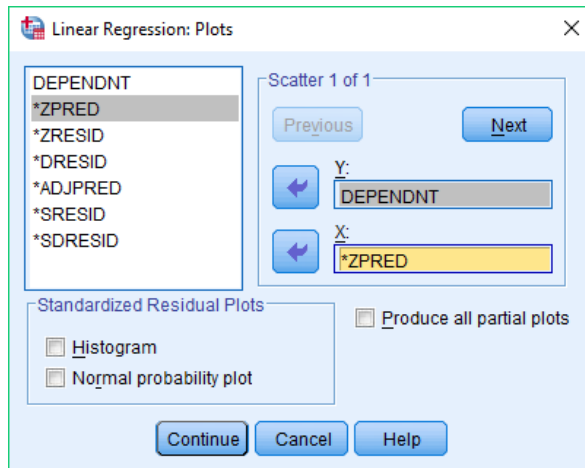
Linear Regression: Plots

DEPENDNT
*ZPRED
*ZRESID
*DRESID
*ADJPRED
*SRESID
*SDRESID

Scatter 1 of 1

Previous

Next

Y:

DEPENDNT

X:

*ZPRED

Standardized Residual Plots

Histogram

Normal probability plot

Produce all partial plots

Continue

Cancel

Help